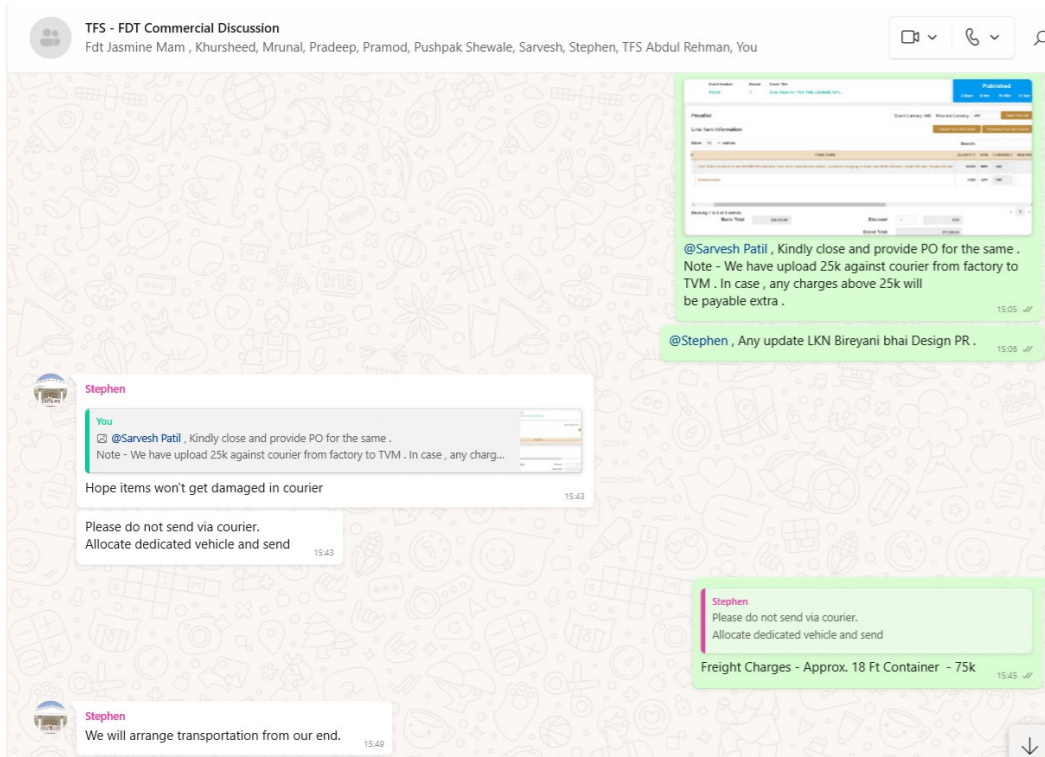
TFS - FDT Commercial Discussion
Fdt Jasmine Mam , Khursheed, Mrunal, Pradeep, Pramod, Pushpak Shewale, Sarvesh, Stephen, TFS Abdul Rehman, You

Published

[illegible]

@Sarvesh Patil , Kindly close and provide PO for the same . Note - We have upload 25k against courier from factory to TVM . In case , any charges above 25k will be payable extra .
15:05

@Stephen , Any update LKN Bireyani bhai Design PR .
15:06

Stephen
You
@Sarvesh Patil , Kindly close and provide PO for the same .
Note - We have upload 25k against courier from factory to TVM . In case , any charg...
Hope items won't get damaged in courier
15:43

Please do not send via courier.
Allocate dedicated vehicle and send
15:43

Stephen
Please do not send via courier.
Allocate dedicated vehicle and send
Freight Charges - Approx. 18 Ft Container - 75k
15:45

Stephen
We will arrange transportation from our end.
15:49